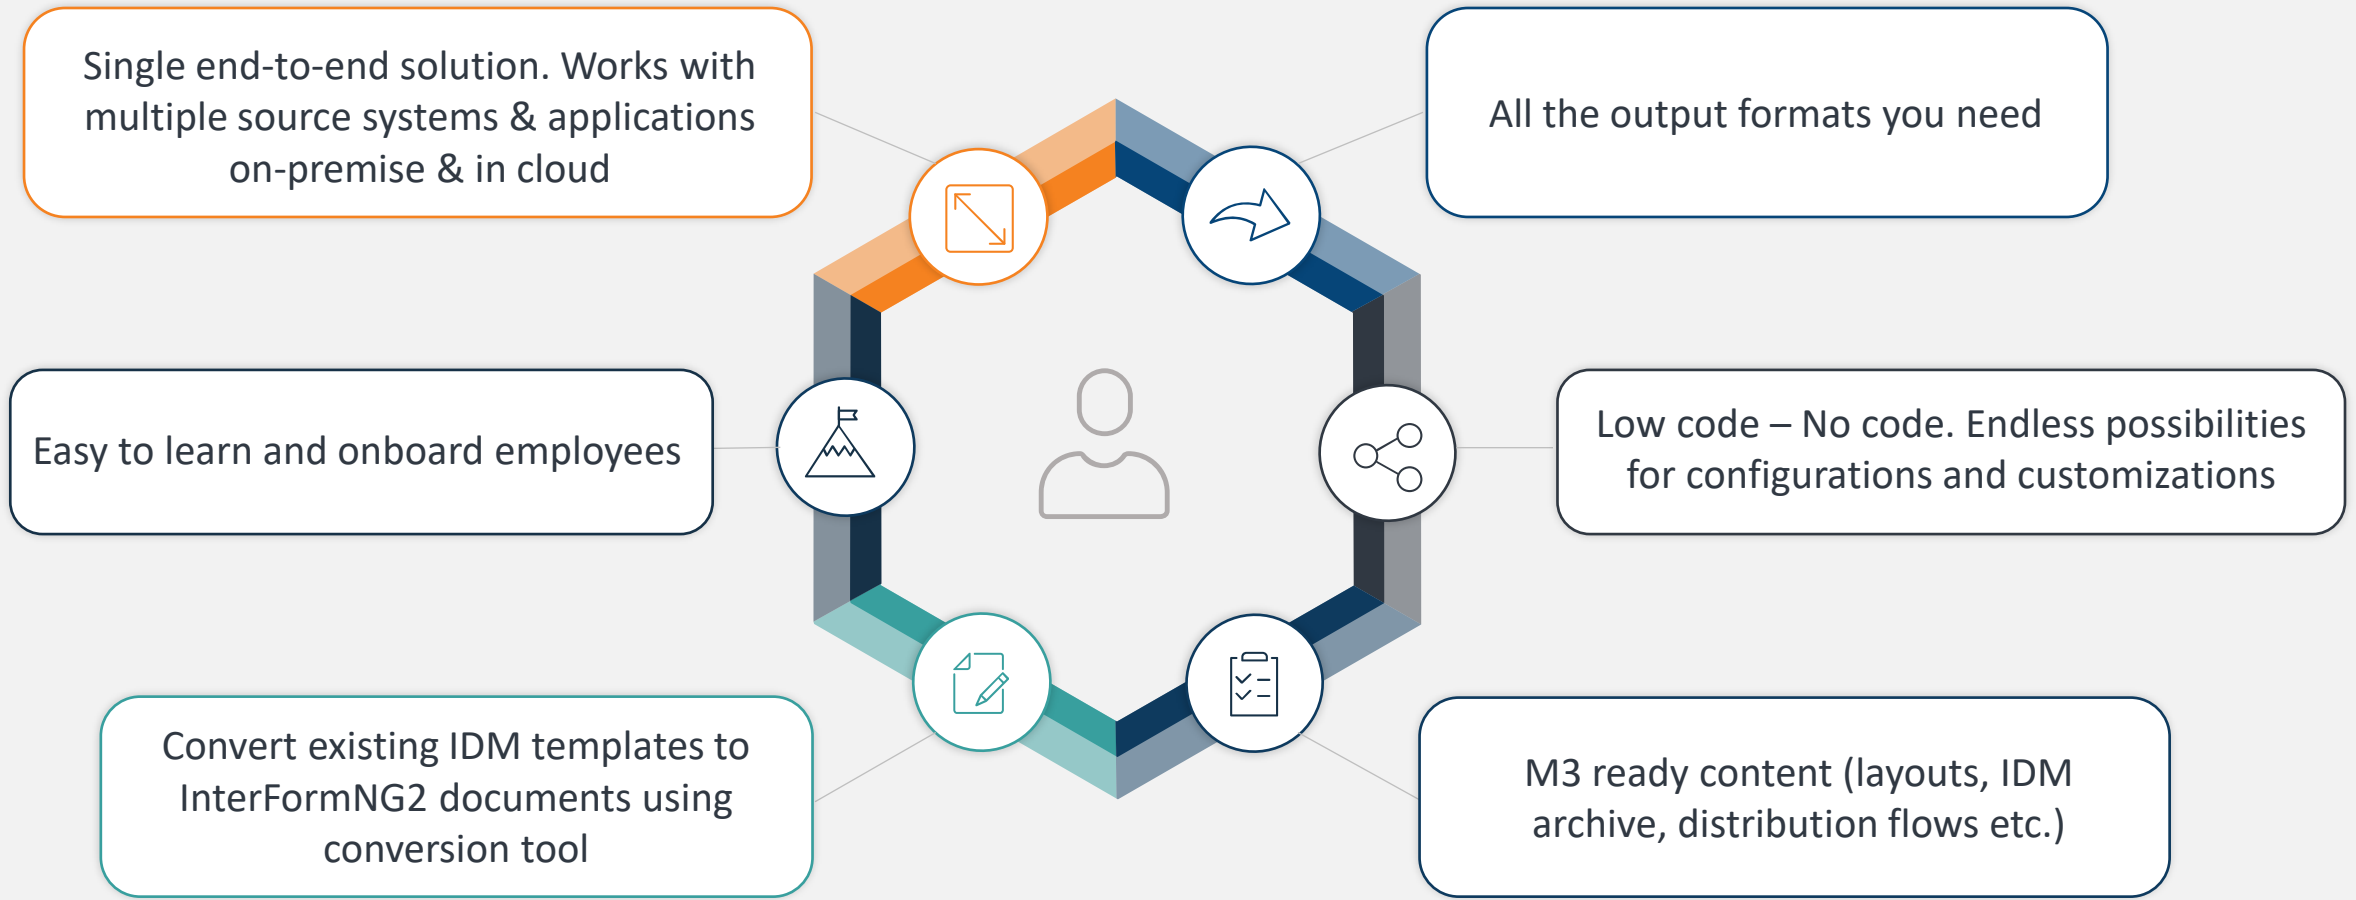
Single end-to-end solution. Works with multiple source systems & applications on-premise & in cloud

All the output formats you need

Easy to learn and onboard employees

Low code – No code. Endless possibilities for configurations and customizations

Convert existing IDM templates to InterFormNG2 documents using conversion tool

M3 ready content (layouts, IDM archive, distribution flows etc.)